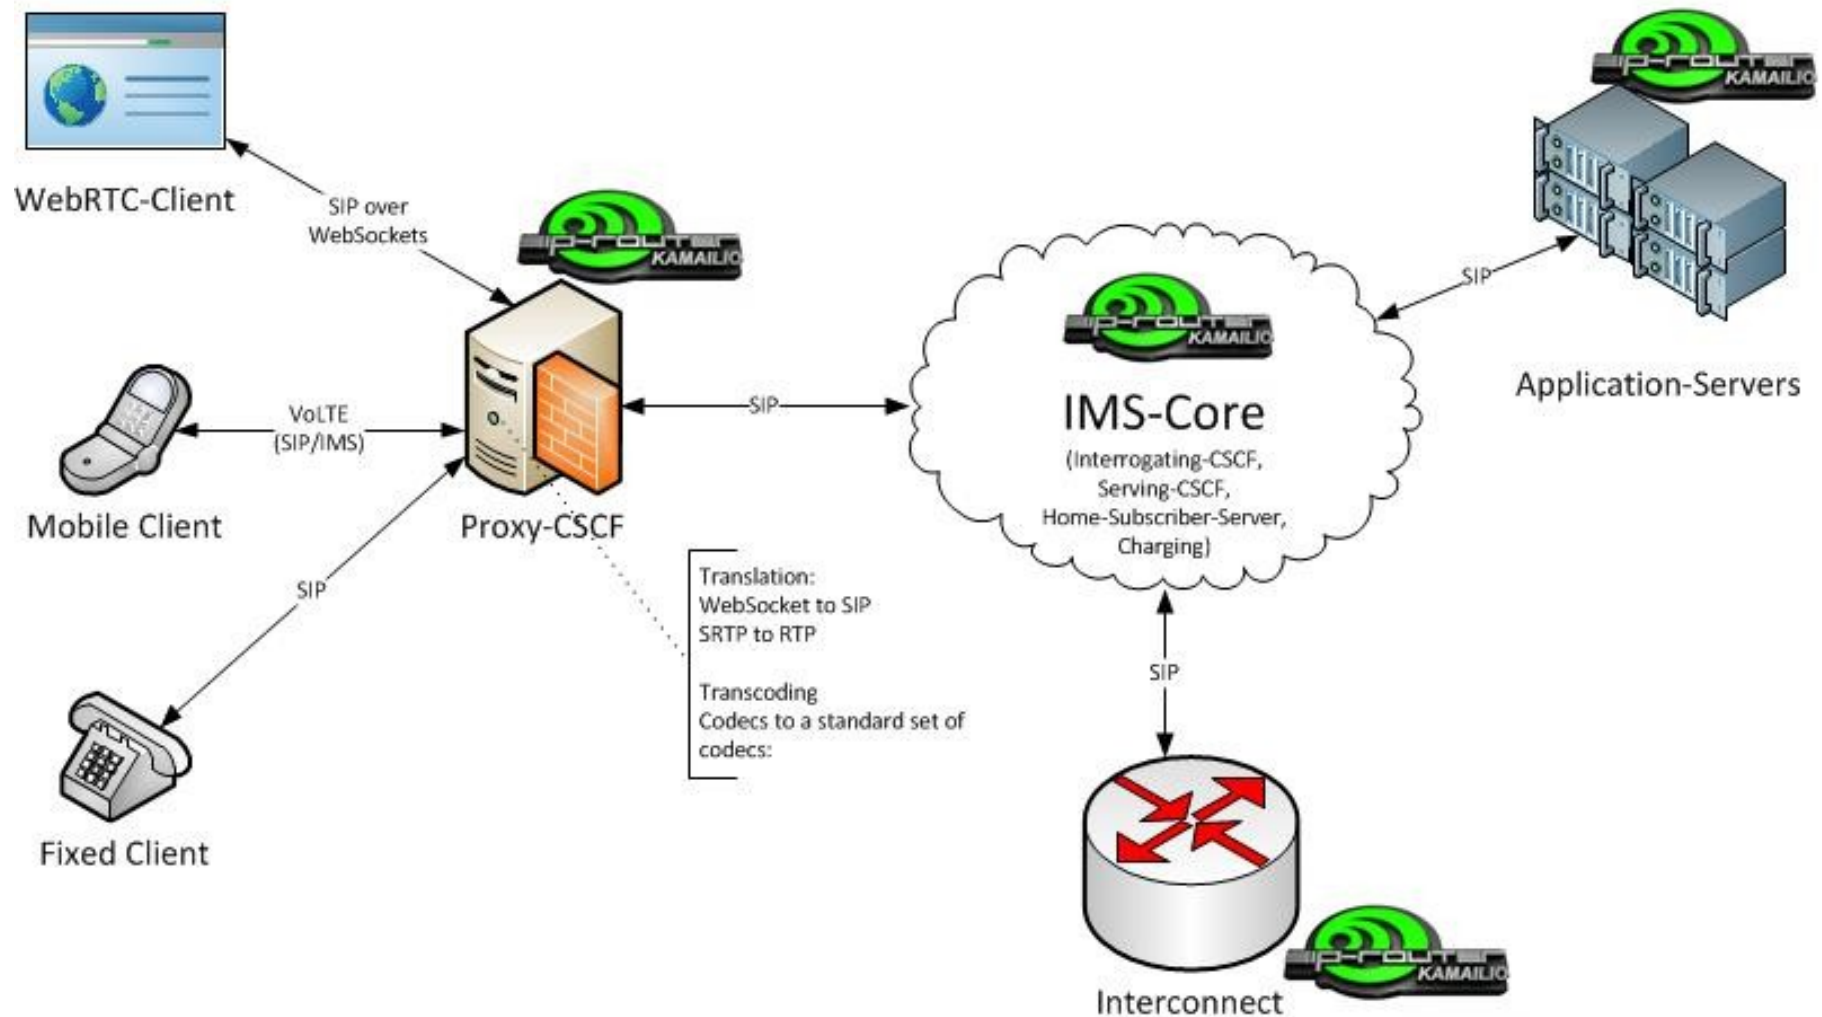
WebRTC-Client

SIP over WebSockets

sip-router KAMAILIO

sip-router KAMAILIO

SIP

Application-Servers

VoLTE (SIP/IMS)

SIP

sip-router KAMAILIO

IMS-Core

(Interrogating-CSCF, Serving-CSCF, Home-Subscriber-Server, Charging)

Mobile Client

Proxy-CSCF

SIP

Translation:
WebSocket to SIP
SRTP to RTP

Transcoding
Codecs to a standard set of codecs:

SIP

Fixed Client

sip-router KAMAILIO

Interconnect